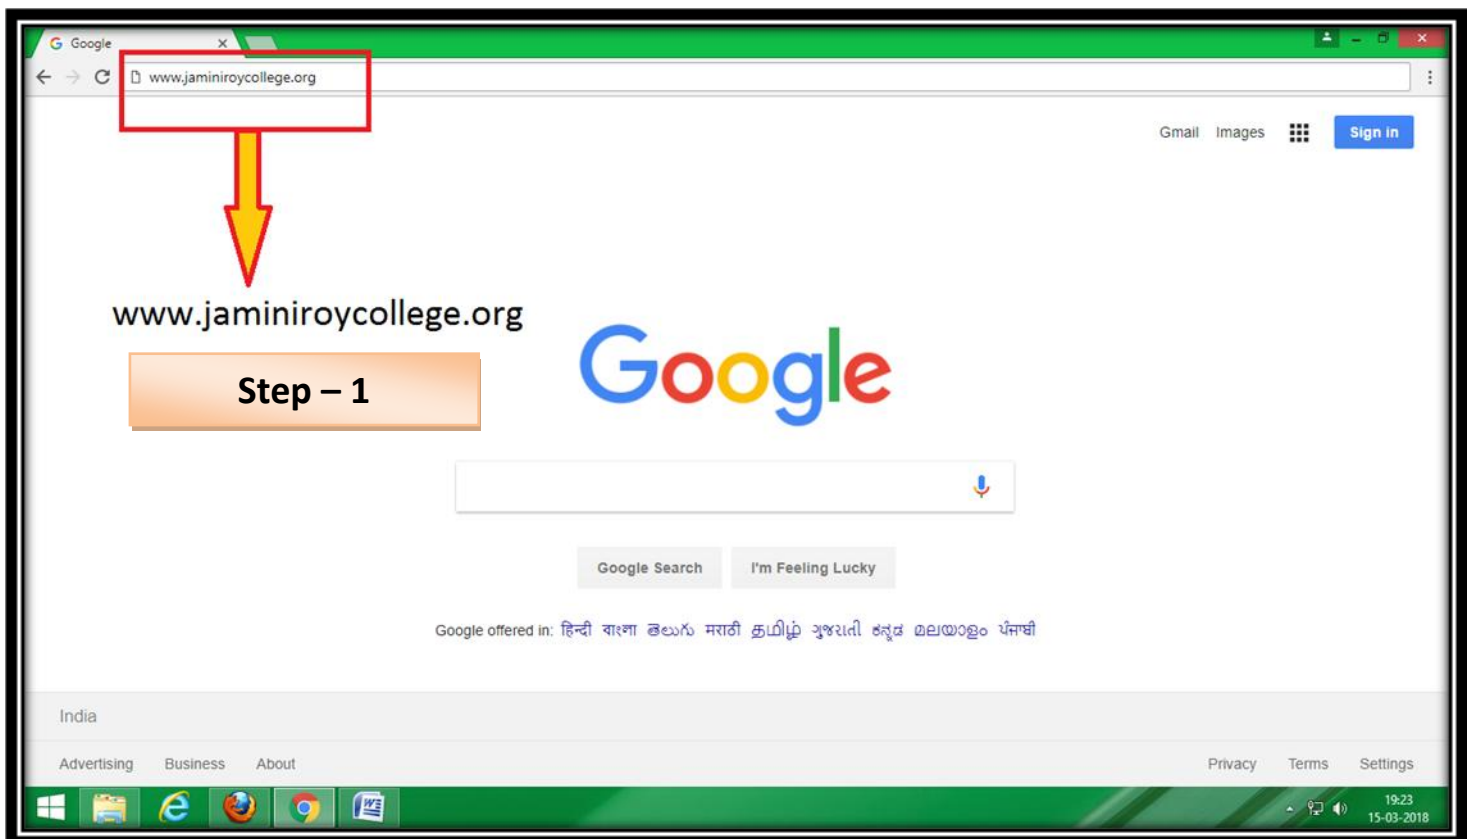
Google ×

www.jaminiroycollege.org

Gmail Images Sign in

www.jaminiroycollege.org

Step – 1

Google

Google Search I'm Feeling Lucky

Google offered in: हिन्दी বাংলা తెలుగు मराठी தமிழ் ગુજરાતી ಕನ್ನಡ മലയാളം ਪੰਜਾਬੀ

India

Advertising Business About

Privacy Terms Settings

19:23
15-03-2018